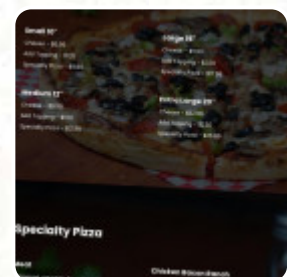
Small 10"
Cheese - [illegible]
Add Topping - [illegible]
Specialty Pizza - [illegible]

Large 16"
Cheese - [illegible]
Add Topping - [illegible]
Specialty Pizza - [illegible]

Medium 12"
Cheese - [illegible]
Add Topping - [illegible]
Specialty Pizza - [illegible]

Extra Large 20"
Cheese - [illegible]
Add Topping - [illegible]
Specialty Pizza - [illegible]

Specialty Pizza

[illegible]

Chicken Bacon Ranch